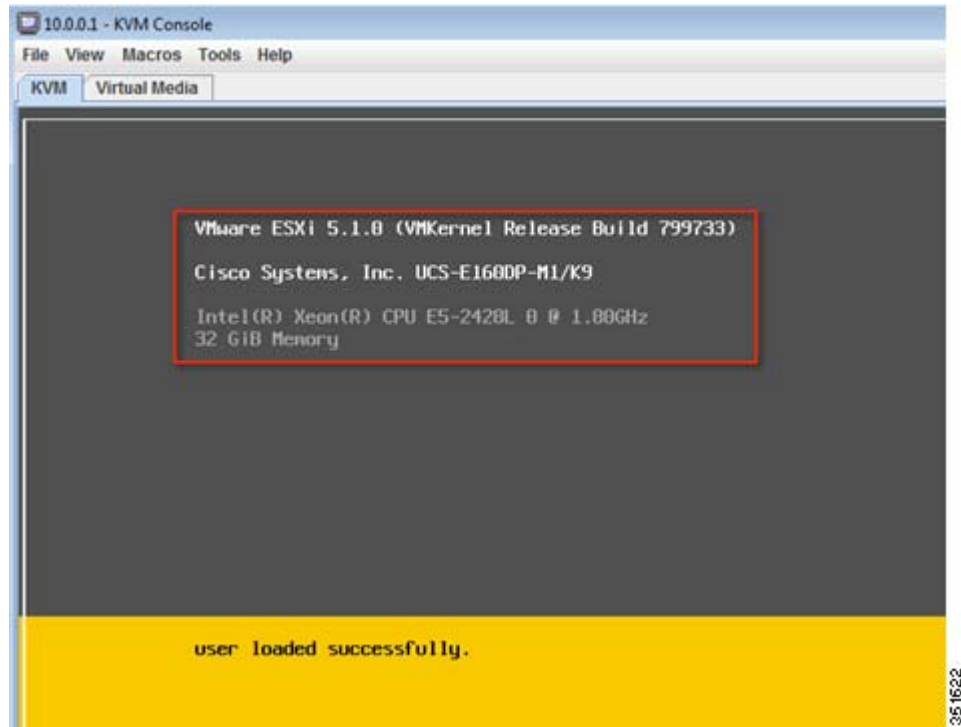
10.0.0.1 - KVM Console
File View Macros Tools Help
KVM Virtual Media

VMware ESXi 5.1.0 (VMKernel Release Build 799733)

Cisco Systems, Inc. UCS-E160DP-M1/K9

Intel(R) Xeon(R) CPU E5-2428L 0 @ 1.80GHz
32 GiB Memory

user loaded successfully.

351622